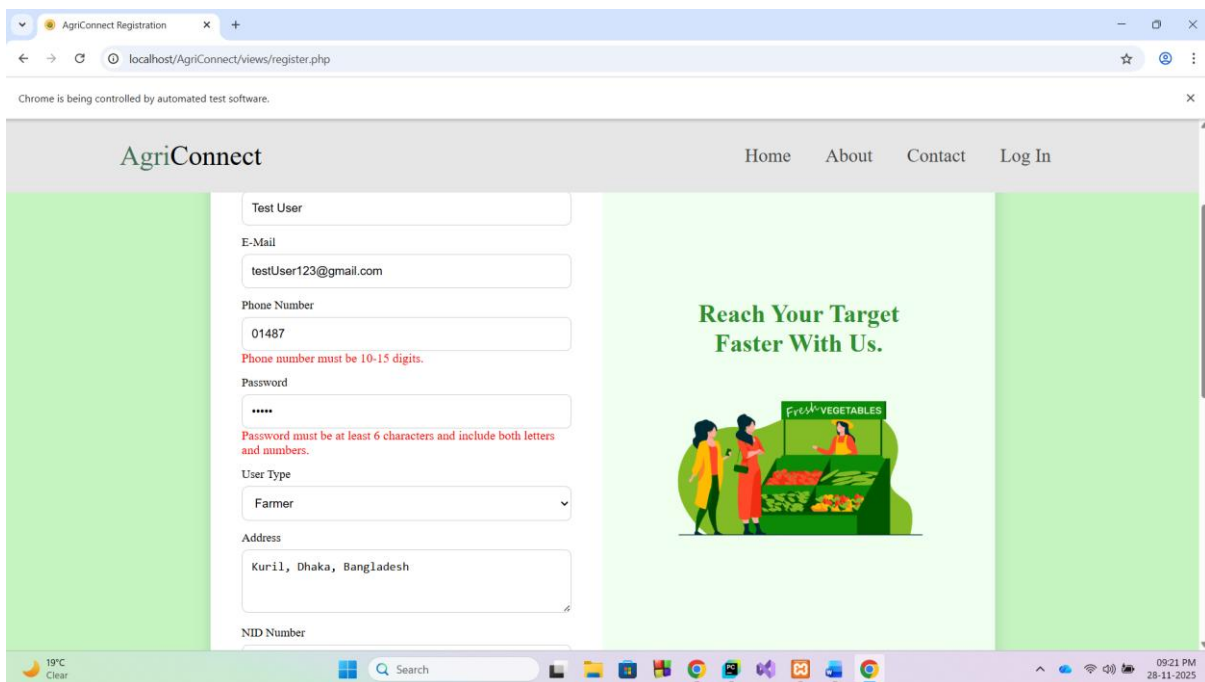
AgriConnect Registration

localhost/AgriConnect/views/register.php

Chrome is being controlled by automated test software.

AgriConnect

Home About Contact Log In

Test User

E-Mail

testUser123@gmail.com

Phone Number

01487

Phone number must be 10-15 digits.

Password

•••••

Password must be at least 6 characters and include both letters and numbers.

User Type

Farmer

Address

Kuril, Dhaka, Bangladesh

NID Number

Reach Your Target Faster With Us.

Fresh VEGETABLES

19°C
Clear

Search

09:21 PM
28-11-2025